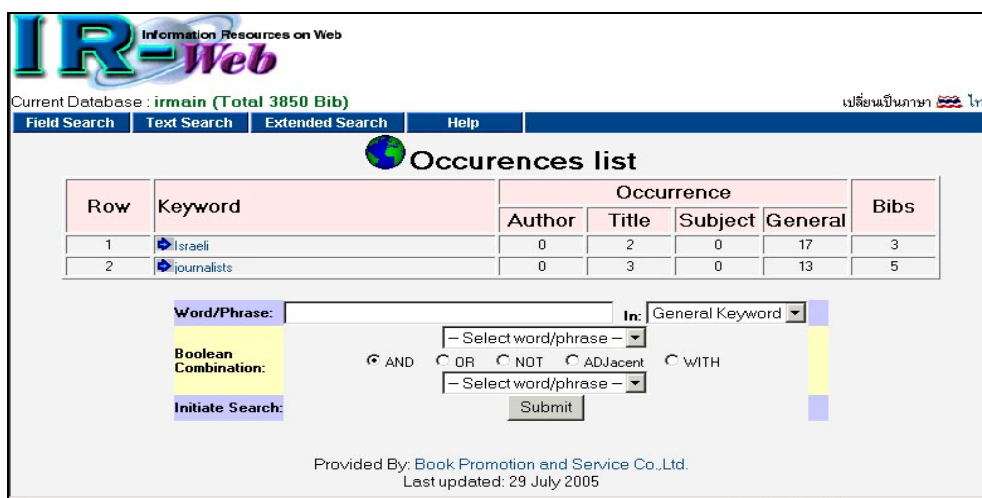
IR-Web
Information Resources on Web

Current Database : irmain (Total 3850 Bib)

เปลี่ยนเป็นภาษา ไท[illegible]

Field Search | Text Search | Extended Search | Help

Occurences list

| Row | Keyword | Occurrence: Author | Occurrence: Title | Occurrence: Subject | Occurrence: General | Bibs |
|---|---|---|---|---|---|---|
| 1 | Israeli | 0 | 2 | 0 | 17 | 3 |
| 2 | journalists | 0 | 3 | 0 | 13 | 5 |

Word/Phrase: In: General Keyword

Boolean Combination: – Select word/phrase – AND OR NOT ADJacent WITH – Select word/phrase –

Initiate Search: Submit

Provided By: Book Promotion and Service Co.,Ltd.
Last updated: 29 July 2005